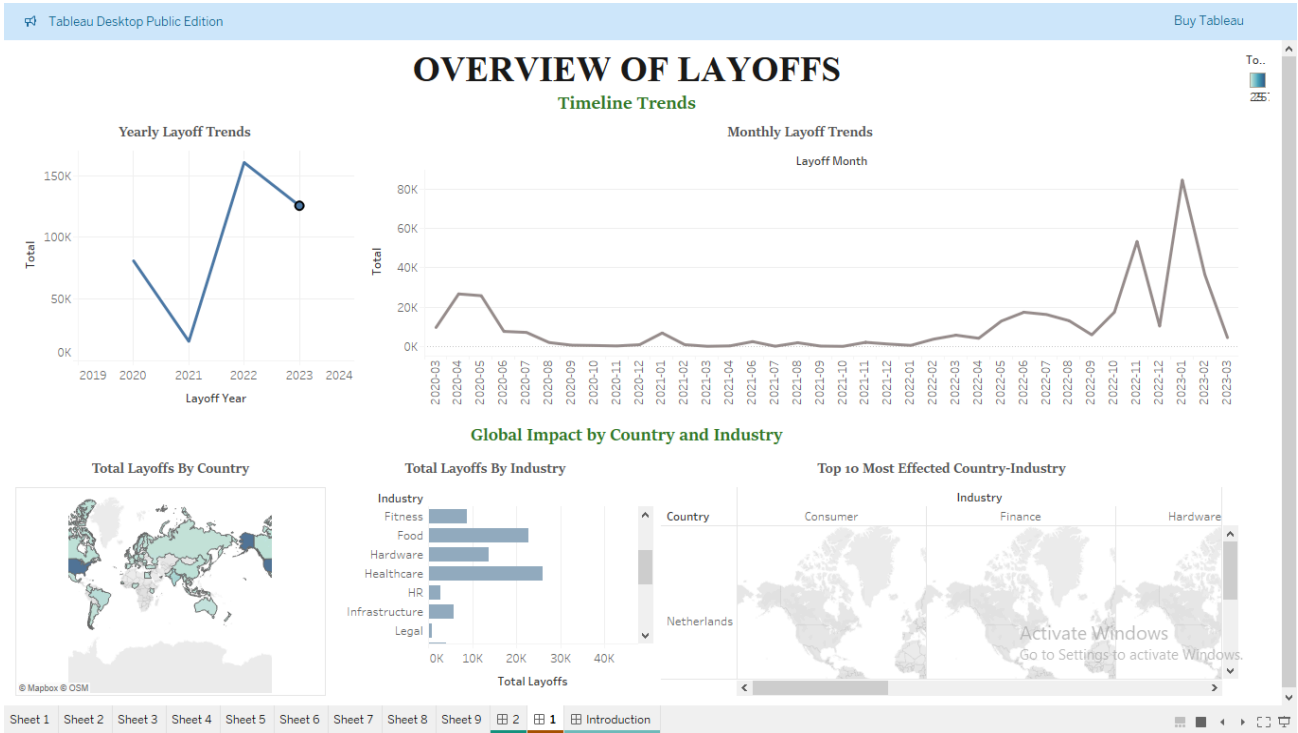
Tableau Desktop Public Edition

Buy Tableau

OVERVIEW OF LAYOFFS

Timeline Trends

To..

255

Yearly Layoff Trends

150K
100K
50K
0K

Total

2019 2020 2021 2022 2023 2024

Layoff Year

Monthly Layoff Trends

Layoff Month

80K
60K
40K
20K
0K

Total

2020-03 2020-04 2020-05 2020-06 2020-07 2020-08 2020-09 2020-10 2020-11 2020-12 2021-01 2021-02 2021-03 2021-04 2021-06 2021-07 2021-08 2021-09 2021-10 2021-11 2021-12 2022-01 2022-02 2022-03 2022-04 2022-05 2022-06 2022-07 2022-08 2022-09 2022-10 2022-11 2022-12 2023-01 2023-02 2023-03

Global Impact by Country and Industry

Total Layoffs By Country

© Mapbox © OSM

Total Layoffs By Industry

Industry
Fitness
Food
Hardware
Healthcare
HR
Infrastructure
Legal

0K 10K 20K 30K 40K

Total Layoffs

Top 10 Most Effected Country-Industry

Industry

Country

Consumer

Finance

Hardware

Netherlands

Activate Windows
Go to Settings to activate Windows.

Sheet 1 Sheet 2 Sheet 3 Sheet 4 Sheet 5 Sheet 6 Sheet 7 Sheet 8 Sheet 9 2 1 Introduction